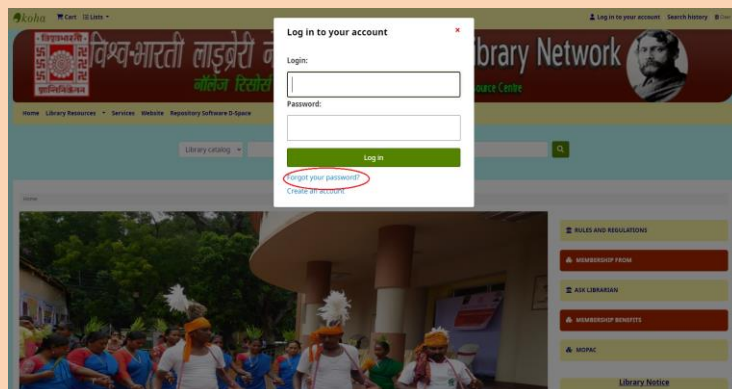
koha Cart Lists

Log in to your account Search history

विश्व-भारती लाइब्रेरी न

नॉलेज रिसोर

ibrary Network

ource Centre

Home Library Resources Services Website Repository Software D-Space

Library catalog

Home

Log in to your account

×

Login:

Password:

Log in

Forgot your password?

Create an account

RULES AND REGULATIONS

MEMBERSHIP FROM

ASK LIBRARIAN

MEMBERSHIP BENEFITS

WOPAC

Library Notice